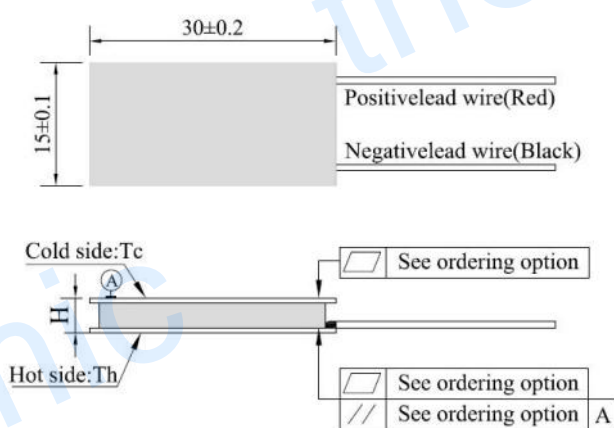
30±0.2

15±0.1

Positivelead wire(Red)

Negativelead wire(Black)

Cold side:Tc

A

H

Hot side:Th

| ⏥ | See ordering option |
|---|---|

| ⏥ | See ordering option | |
|---|---|---|
| // | See ordering option | A |